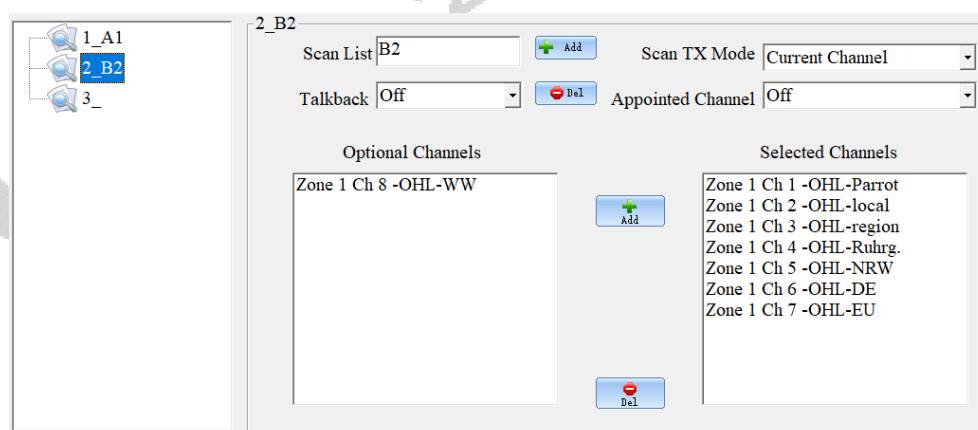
1_A1
2_B2
3_

2_B2

Scan List B2
Add
Scan TX Mode Current Channel

Talkback Off
Del
Appointed Channel Off

Optional Channels

Zone 1 Ch 8 -OHL-WW

Add

Del

Selected Channels

Zone 1 Ch 1 -OHL-Parrot
Zone 1 Ch 2 -OHL-local
Zone 1 Ch 3 -OHL-region
Zone 1 Ch 4 -OHL-Ruhrg.
Zone 1 Ch 5 -OHL-NRW
Zone 1 Ch 6 -OHL-DE
Zone 1 Ch 7 -OHL-EU